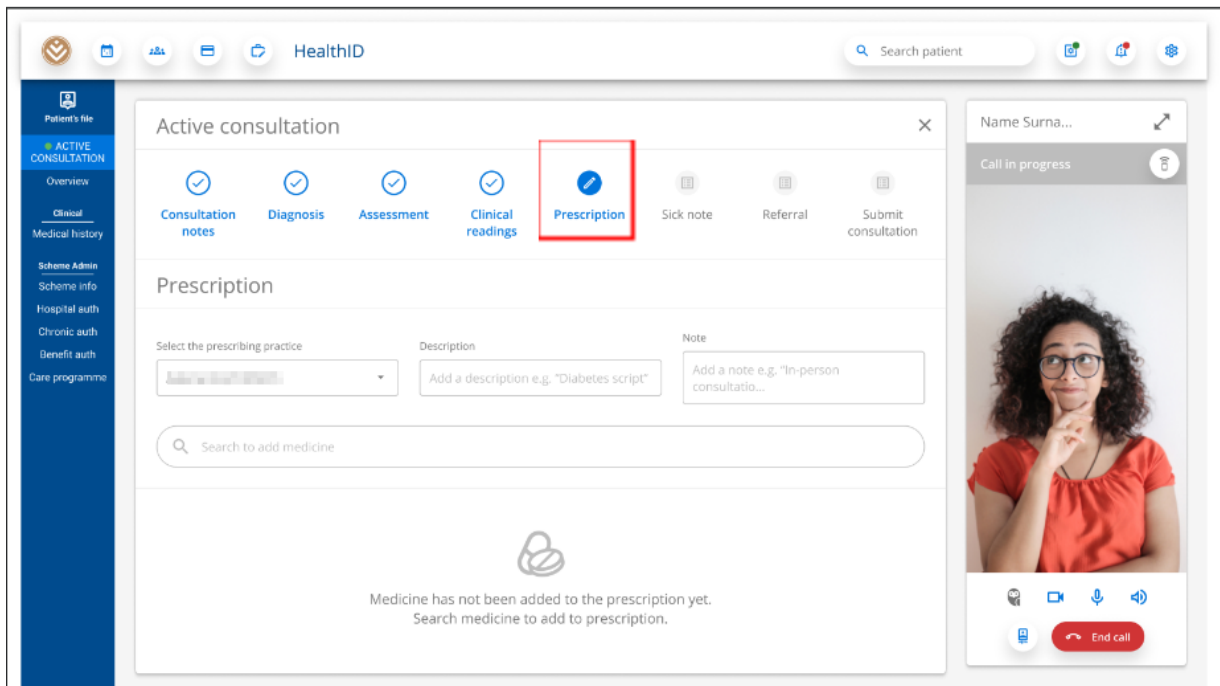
HealthID

Search patient

Patient's file

ACTIVE CONSULTATION

Overview

Clinical

Medical history

Scheme Admin

Scheme info

Hospital auth

Chronic auth

Benefit auth

Care programme

Active consultation

Consultation notes

Diagnosis

Assessment

Clinical readings

Prescription

Sick note

Referral

Submit consultation

Prescription

Select the prescribing practice

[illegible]

Description

Add a description e.g. "Diabetes script"

Note

Add a note e.g. "In-person consultatio...

Search to add medicine

Medicine has not been added to the prescription yet.
Search medicine to add to prescription.

Name Surna...

Call in progress

End call